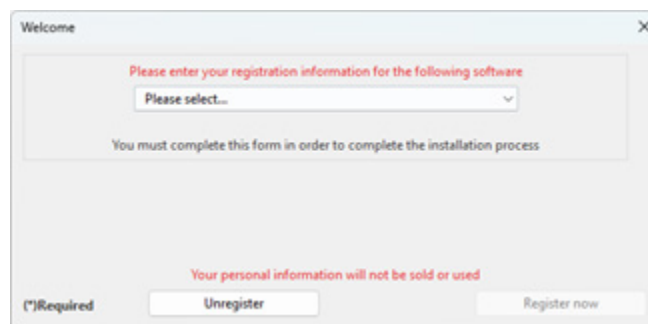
Welcome

Please enter your registration information for the following software

Please select...

You must complete this form in order to complete the installation process

Your personal information will not be sold or used

(*)Required

Unregister

Register now